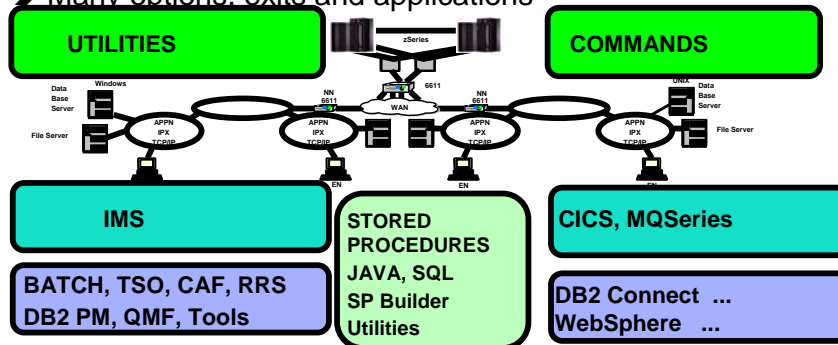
Many options: exits and applications

UTILITIES

zSeries

COMMANDS

Windows

Data Base Server

File Server

APPN IPX TCP/IP

NN 6611

6611

WAN

NN 6611

APPN IPX TCP/IP

APPN IPX TCP/IP

UNIX

Data Base Server

File Server

APPN IPX TCP/IP

EN

EN

EN

IMS

STORED PROCEDURES
JAVA, SQL
SP Builder
Utilities

CICS, MQSeries

BATCH, TSO, CAF, RRS
DB2 PM, QMF, Tools

DB2 Connect ...
WebSphere ...